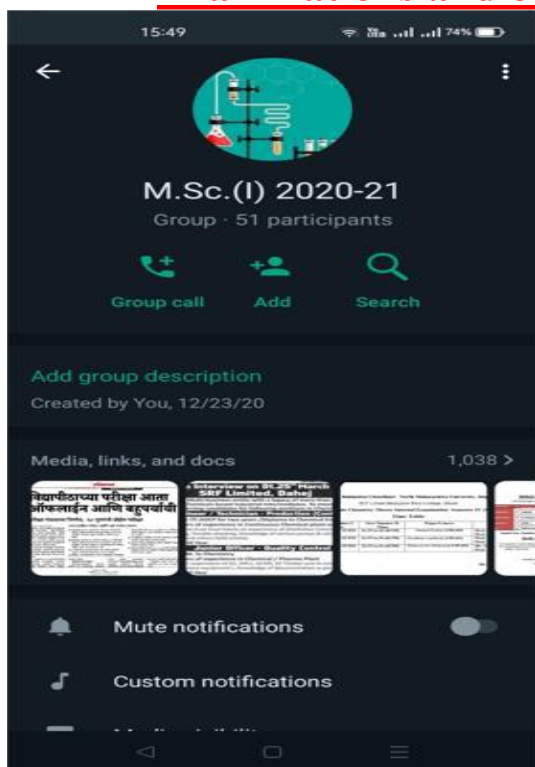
15:49

74%

M.Sc.(I) 2020-21

Group · 51 participants

Group call

Add

Search

Add group description

Created by You, 12/23/20

Media, links, and docs

1,038 >

विद्यापीठाच्या परीक्षा आता ऑफलाईन आणि बहुपर्यायी

interview on 25th March SRF Limited, Dahej

Junior Officer - Quality Control

Mute notifications

Custom notifications

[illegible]